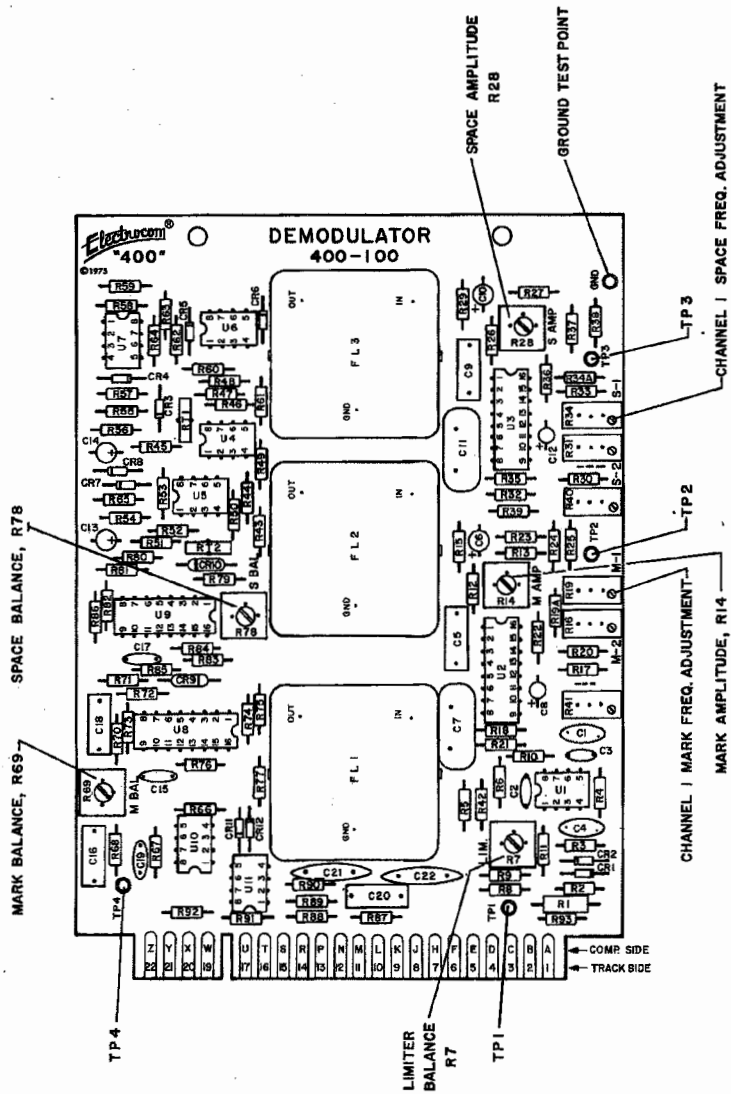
SPACE AMPLITUDE
R28

GROUND TEST POINT

TP 3

CHANNEL I SPACE FREQ. ADJUSTMENT

TP 2

CHANNEL I MARK FREQ. ADJUSTMENT

MARK AMPLITUDE, R14

SPACE BALANCE, R78

MARK BALANCE, R69

TP 4

LIMITER
BALANCE
R7

TP 1

Electrocom®
"400"
©1973

DEMODULATOR
400-100

OUT IN GND FL 3
OUT IN GND FL 2
OUT IN GND FL 1

R59 R58 R63 R64 R62 C15 R60 R48 R47 R46 R61 R57 R56 R55 R45 R49 R44 R53 R50 R43 R65 R54 R52 R51 R80 R81 R72 CR10 R79 R86 R84 R83 R85 R71 R72 CR9 R73 R70 R74 R75 R76 R77 R66 R67 R68 R69 R78 R90 R89 R88 R87 R91 R92 R93 R1 R2 R3 R4 R5 R6 R8 R9 R10 R11 R12 R13 R14 R15 R16 R17 R18 R19 R19A R20 R21 R22 R23 R24 R25 R26 R27 R28 R29 R30 R31 R32 R33 R34 R34A R35 R36 R37 R39 R40 R41 R42

U1 U2 U3 U4 U5 U6 U7 U8 U9 U10 U11

C1 C2 C3 C4 C5 C6 C7 C8 C9 C10 C11 C12 C13 C14 C15 C16 C17 C18 C19 C20 C21 C22

CR1 CR2 CR3 CR4 CR6 CR7 CR8 CR9 CR10 CR11 CR12

S AMP M AMP S BAL M BAL LIM.

S-1 S-2 M-1 M-2

TP1 TP2 TP3 TP4 GND

Z Y X W U T S R P N M L K J H F E D C B A
22 21 20 19 17 16 15 14 13 12 11 10 9 8 7 6 5 4 3 2 1

COMP. SIDE
TRACK SIDE